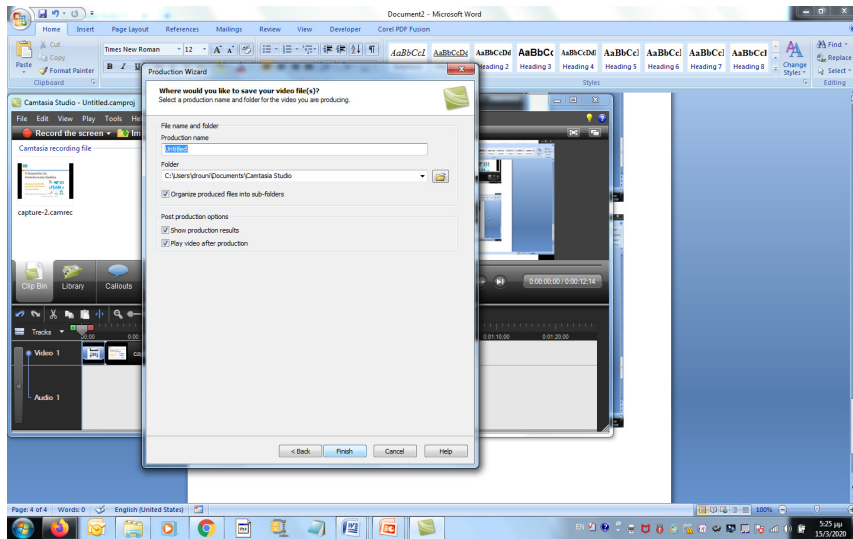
Document2 - Microsoft Word

Home Insert Page Layout References Mailings Review View Developer Corel PDF Fusion

Cut
Copy
Paste
Format Painter
Clipboard

Times New Roman 12

AaBbCcI AaBbCcDc AaBbCcDd AaBbCc AaBbCcDd AaBbCcI AaBbCcI AaBbCcI AaBbCcI
Heading 2 Heading 3 Heading 4 Heading 5 Heading 6 Heading 7 Heading 8
Change Styles
Styles

Find
Replace
Select
Editing

Camtasia Studio - Untitled.camproj
File Edit View Play Tools He
Record the screen
Camtasia recording file
capture-2.camrec
Clip Bin Library Callouts
Tracks
Video 1
Audio 1

0:00:00:00 / 0:00:12:14
0:01:10:00 0:01:20:00

Production Wizard

Where would you like to save your video file(s)?
Select a production name and folder for the video you are producing.

File name and folder
Production name
Untitled
Folder
C:\Users\drouni\Documents\Camtasia Studio
Organize produced files into sub-folders

Post production options
Show production results
Play video after production

< Back Finish Cancel Help

Page: 4 of 4 Words: 0 English (United States) 100%

EN 5:25 μμ 15/3/2020